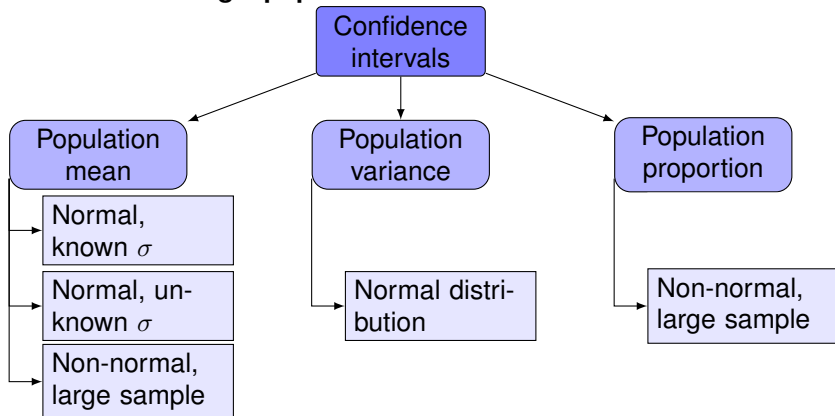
Confidence intervals

Population mean

Normal, known $\sigma$

Normal, unknown $\sigma$

Non-normal, large sample

Population variance

Normal distribution

Population proportion

Non-normal, large sample